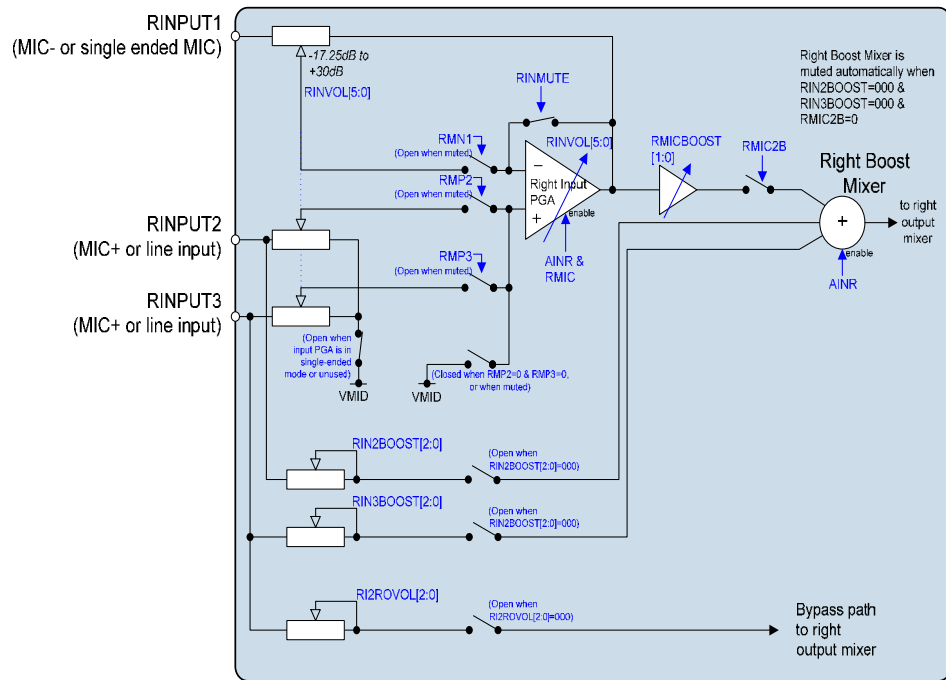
RINPUT1
(MIC- or single ended MIC)

-17.25dB to +30dB

RINVOL[5:0]

RINMUTE

Right Boost Mixer is muted automatically when RIN2BOOST=000 & RIN3BOOST=000 & RMIC2B=0

RMN1
(Open when muted)

RINVOL[5:0]

RMICBOOST [1:0]

RMIC2B

Right Boost Mixer

Right Input PGA

enable

RMP2
(Open when muted)

+

to right output mixer

RINPUT2
(MIC+ or line input)

AINR & RMIC

enable

AINR

RMP3
(Open when muted)

RINPUT3
(MIC+ or line input)

(Open when input PGA is in single-ended mode or unused)

VMID

VMID

(Closed when RMP2=0 & RMP3=0, or when muted)

RIN2BOOST[2:0]

(Open when RIN2BOOST[2:0]=000)

RIN3BOOST[2:0]

(Open when RIN2BOOST[2:0]=000)

RI2ROVOL[2:0]

(Open when RI2ROVOL[2:0]=000)

Bypass path to right output mixer